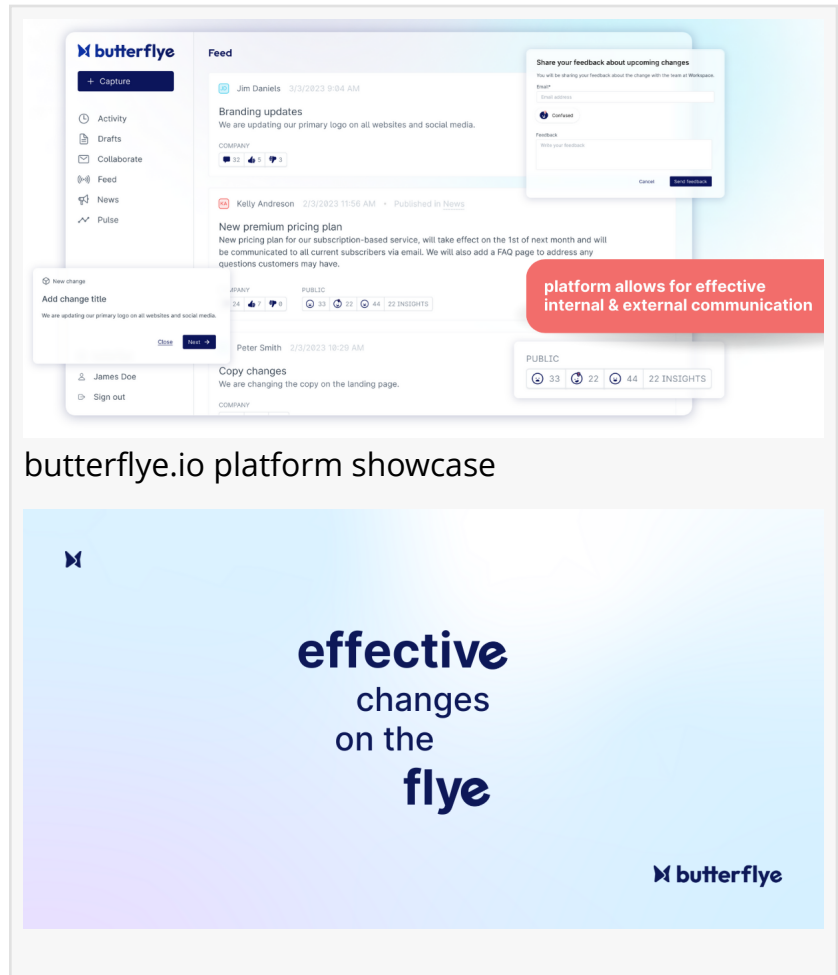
butterflye

+ Capture

Activity
Drafts
Collaborate
Feed
News
Pulse

Feed

JD Jim Daniels 3/3/2023 9:04 AM

Branding updates
We are updating our primary logo on all websites and social media.

COMPANY
32 5 3

KA Kelly Andreson 2/3/2023 11:56 AM • Published in News

New premium pricing plan
New pricing plan for our subscription-based service, will take effect on the 1st of next month and will be communicated to all current subscribers via email. We will also add a FAQ page to address any questions customers may have.

COMPANY 24 7 8
PUBLIC 33 22 44 22 INSIGHTS

Peter Smith 2/3/2023 10:29 AM

Copy changes
We are changing the copy on the landing page.

COMPANY

James Doe
Sign out

New change
Add change title
We are updating our primary logo on all websites and social media.
Close Next →

Share your feedback about upcoming changes
You will be sharing your feedback about the change with the team at Workspace.
Email*
Email address
Confused
Feedback
Write your feedback
Cancel Send feedback

platform allows for effective internal & external communication

PUBLIC
33 22 44 22 INSIGHTS

butterflye.io platform showcase

effective
changes
on the
flye

butterflye